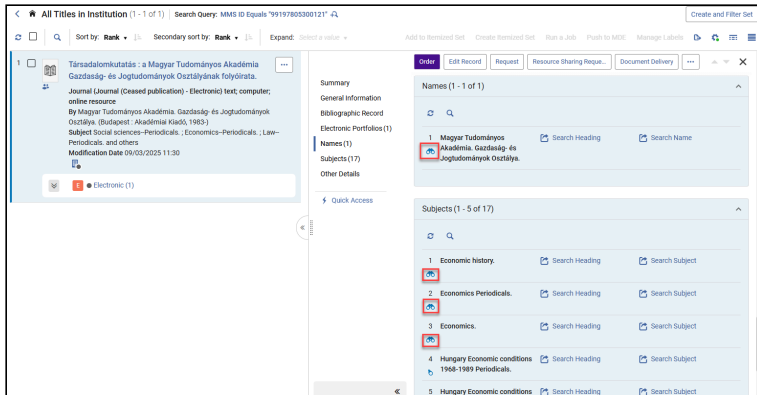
All Titles in Institution (1 - 1 of 1) | Search Query: MMS ID Equals "99197805300121"

Create and Filter Set

Sort by: Rank | Secondary sort by: Rank | Expand: Select a value

Add to Itemized Set | Create Itemized Set | Run a Job | Push to MDE | Manage Labels

1 Társadalomkutatás : a Magyar Tudományos Akadémia Gazdaság- és Jogtudományok Osztályának folyóirata.

Journal (Journal (Ceased publication) - Electronic) text; computer; online resource
By Magyar Tudományos Akadémia. Gazdaság- és Jogtudományok Osztálya. (Budapest : Akadémiai Kiadó, 1983-)
Subject Social sciences--Periodicals. ; Economics--Periodicals. ; Law--Periodicals. and others
Modification Date 09/03/2025 11:30

E Electronic (1)

Order | Edit Record | Request | Resource Sharing Reque... | Document Delivery

Summary
General Information
Bibliographic Record
Electronic Portfolios (1)
Names (1)
Subjects (17)
Other Details

Quick Access

Names (1 - 1 of 1)

1 Magyar Tudományos Akadémia. Gazdaság- és Jogtudományok Osztálya. | Search Heading | Search Name

Subjects (1 - 5 of 17)

1 Economic history. | Search Heading | Search Subject

2 Economics Periodicals. | Search Heading | Search Subject

3 Economics. | Search Heading | Search Subject

4 Hungary Economic conditions 1968-1989 Periodicals. | Search Heading | Search Subject

5 Hungary Economic conditions | Search Heading | Search Subject